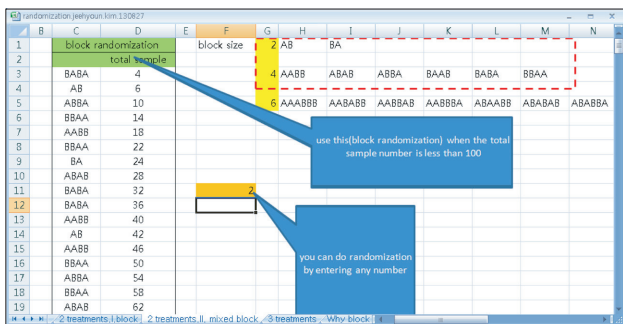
randomization.jeehyoun.kim.130827

| | B | C | D | E | F | G | H | I | J | K | L | M | N |
|---|---|---|---|---|---|---|---|---|---|---|---|---|---|
| 1 | | block randomization | | | block size | 2 | AB | BA | | | | | |
| 2 | | | total sample | | | | | | | | | | |
| 3 | | BABA | 4 | | | 4 | AABB | ABAB | ABBA | BAAB | BABA | BBAA | |
| 4 | | AB | 6 | | | | | | | | | | |
| 5 | | ABBA | 10 | | | 6 | AAABBB | AABABB | AABBAB | AABBBA | ABAABB | ABABAB | ABABBA |
| 6 | | BBAA | 14 | | | | | | | | | | |
| 7 | | AABB | 18 | | | | | | | | | | |
| 8 | | BBAA | 22 | | | | | | | | | | |
| 9 | | BA | 24 | | | | | | | | | | |
| 10 | | ABAB | 28 | | | | | | | | | | |
| 11 | | BABA | 32 | | 2 | | | | | | | | |
| 12 | | BABA | 36 | | | | | | | | | | |
| 13 | | AABB | 40 | | | | | | | | | | |
| 14 | | AB | 42 | | | | | | | | | | |
| 15 | | AABB | 46 | | | | | | | | | | |
| 16 | | BBAA | 50 | | | | | | | | | | |
| 17 | | ABBA | 54 | | | | | | | | | | |
| 18 | | BBAA | 58 | | | | | | | | | | |
| 19 | | ABAB | 62 | | | | | | | | | | |

use this(block randomization) when the total sample number is less than 100

you can do randomization by entering any number

2 treatments I. block | 2 treatments II. mixed block | 3 treatments | Why block